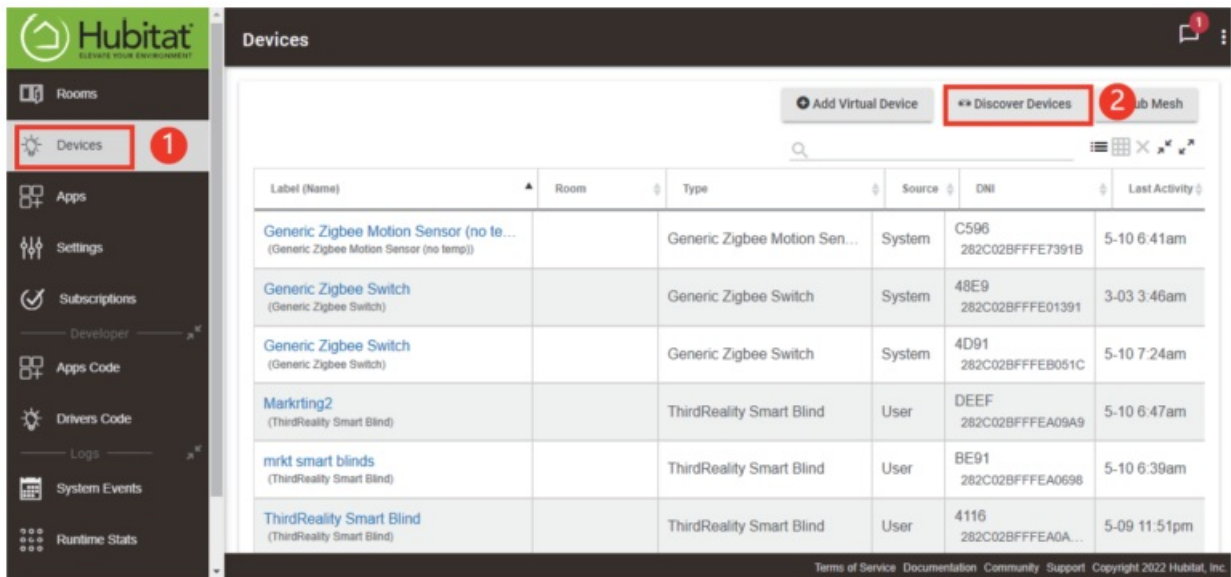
Hubitat
ELEVATE YOUR ENVIRONMENT

Rooms
Devices 1
Apps
Settings
Subscriptions
Developer
Apps Code
Drivers Code
Logs
System Events
Runtime Stats

Devices

1

Add Virtual Device
Discover Devices 2
ub Mesh

| Label (Name) | Room | Type | Source | DNI | Last Activity |
|---|---|---|---|---|---|
| Generic Zigbee Motion Sensor (no te... (Generic Zigbee Motion Sensor (no temp)) | | Generic Zigbee Motion Sen... | System | C596 282C02BFFFE7391B | 5-10 6:41am |
| Generic Zigbee Switch (Generic Zigbee Switch) | | Generic Zigbee Switch | System | 48E9 282C02BFFFE01391 | 3-03 3:46am |
| Generic Zigbee Switch (Generic Zigbee Switch) | | Generic Zigbee Switch | System | 4D91 282C02BFFFEB051C | 5-10 7:24am |
| Markrting2 (ThirdReality Smart Blind) | | ThirdReality Smart Blind | User | DEEF 282C02BFFFEA09A9 | 5-10 6:47am |
| mrkt smart blinds (ThirdReality Smart Blind) | | ThirdReality Smart Blind | User | BE91 282C02BFFFEA0698 | 5-10 6:39am |
| ThirdReality Smart Blind (ThirdReality Smart Blind) | | ThirdReality Smart Blind | User | 4116 282C02BFFFEA0A... | 5-09 11:51pm |

Terms of Service Documentation Community Support Copyright 2022 Hubitat, Inc.